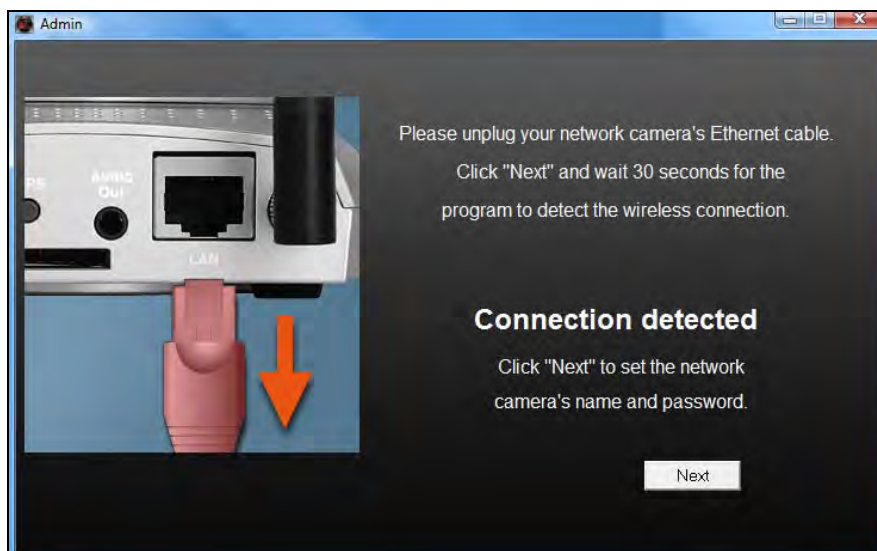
Admin

PS

Audio Out

LAN

Please unplug your network camera's Ethernet cable. Click "Next" and wait 30 seconds for the program to detect the wireless connection.

Connection detected

Click "Next" to set the network camera's name and password.

Next